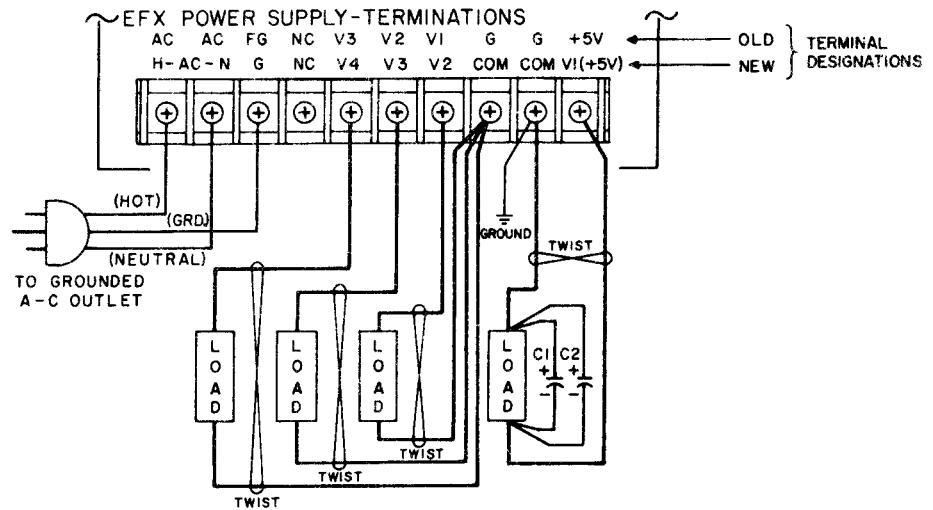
EFX POWER SUPPLY-TERMINATIONS

| AC | AC | FG | NC | V3 | V2 | V1 | G | G | +5V |
|---|---|---|---|---|---|---|---|---|---|
| H-AC | -N | G | NC | V4 | V3 | V2 | COM | COM | V1(+5V) |

OLD
NEW
TERMINAL DESIGNATIONS

(HOT)
(GRD)
(NEUTRAL)
TO GROUNDED A-C OUTLET

GROUND
TWIST

LOAD
LOAD
LOAD
LOAD
C1
C2
+
+
−
−

TWIST
TWIST
TWIST